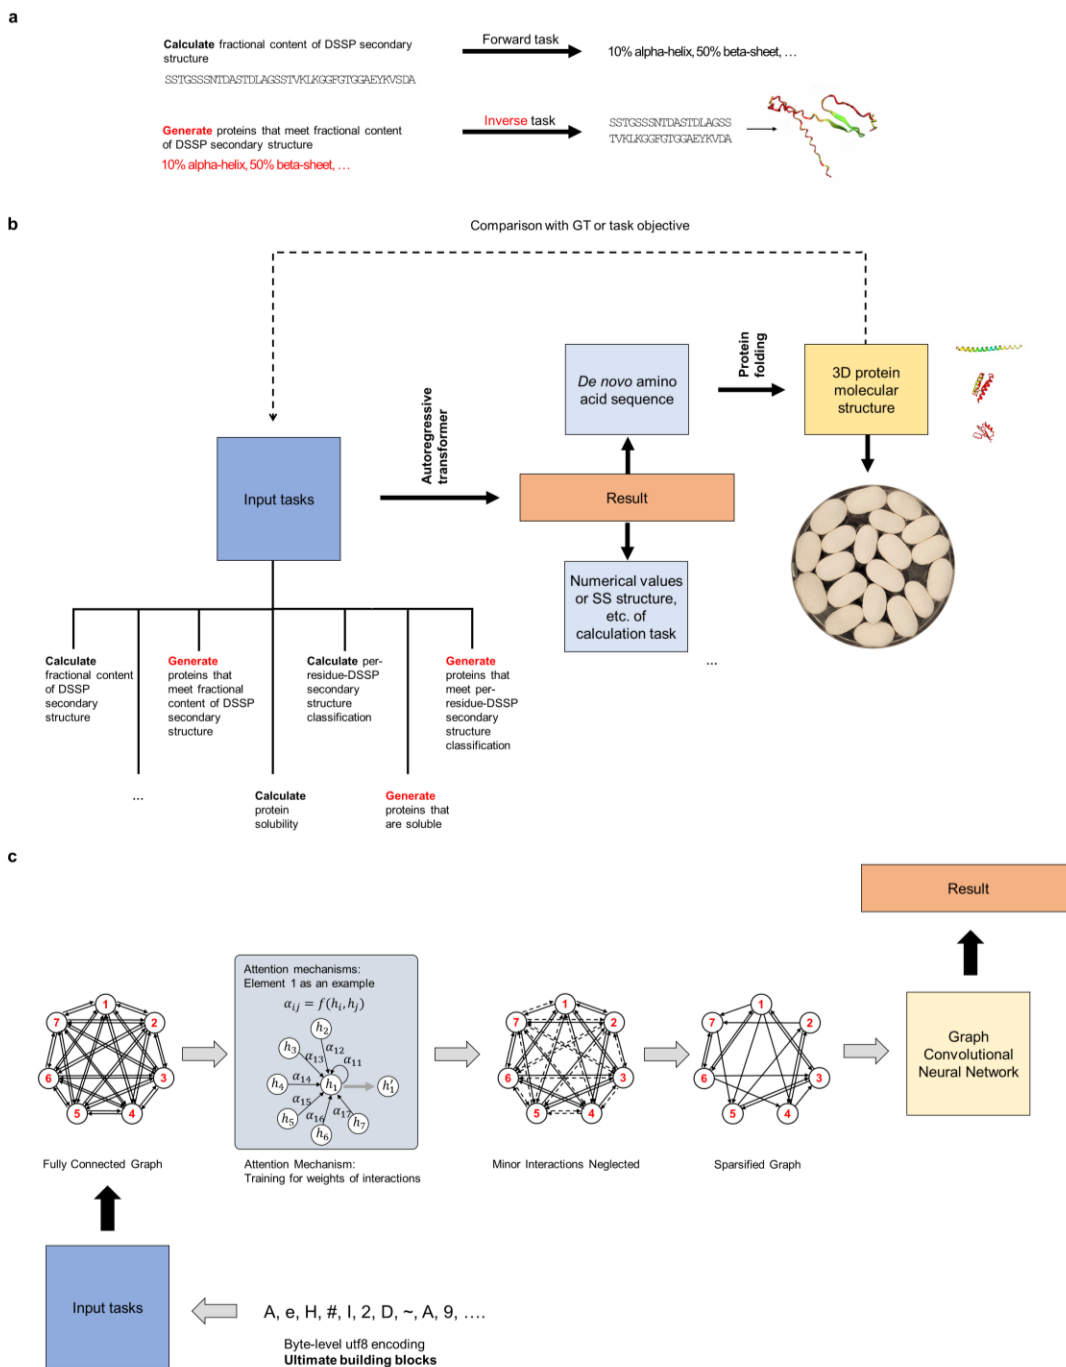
a

Calculate fractional content of DSSP secondary structure
SSTGSSSNTDASTDLAGSSTVKLKGGFGTGGAEYKVSDA

Forward task

10% alpha-helix, 50% beta-sheet, …

Generate proteins that meet fractional content of DSSP secondary structure
10% alpha-helix, 50% beta-sheet, …

Inverse task

SSTGSSSNTDASTDLAGSS TVKLKGGFGTGGAEYKVDA

b

Comparison with GT or task objective

Input tasks

Autoregressive transformer

De novo amino acid sequence

Protein folding

3D protein molecular structure

Result

Numerical values or SS structure, etc. of calculation task

Calculate fractional content of DSSP secondary structure

Generate proteins that meet fractional content of DSSP secondary structure

Calculate per-residue-DSSP secondary structure classification

Generate proteins that meet per-residue-DSSP secondary structure classification

…

…

Calculate protein solubility

Generate proteins that are soluble

c

Result

Attention mechanisms: Element 1 as an example
$\alpha_{ij} = f(h_i, h_j)$
$h_2$ $h_3$ $\alpha_{13}$ $\alpha_{12}$ $\alpha_{11}$ $h_4$ $\alpha_{14}$ $h_1$ $h_1'$ $\alpha_{15}$ $h_5$ $\alpha_{16}$ $\alpha_{17}$ $h_7$ $h_6$

1 2 3 4 5 6 7

1 2 3 4 5 6 7

1 2 3 4 5 6 7

Graph Convolutional Neural Network

Fully Connected Graph

Attention Mechanism: Training for weights of interactions

Minor Interactions Neglected

Sparsified Graph

Input tasks

A, e, H, #, I, 2, D, ~, A, 9, ….

Byte-level utf8 encoding
Ultimate building blocks